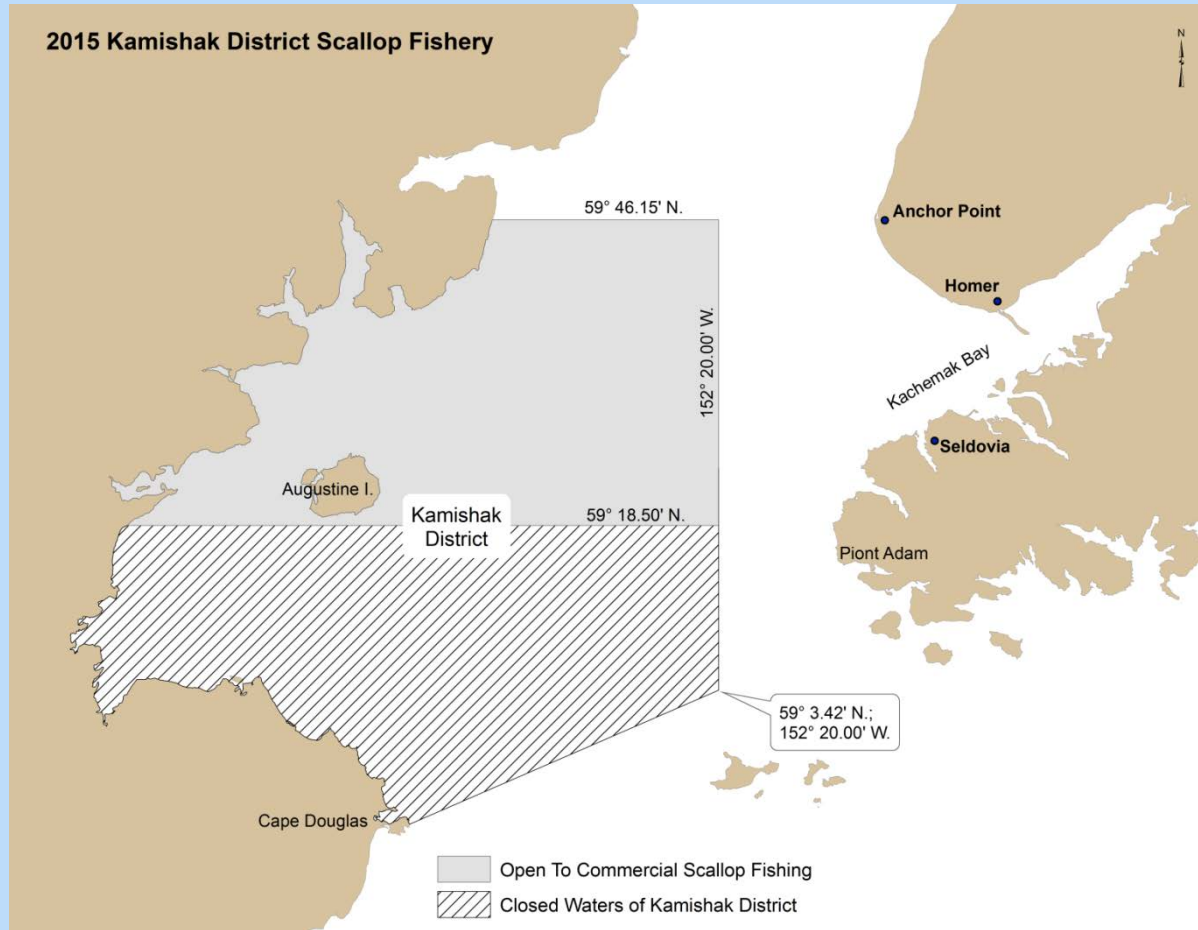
2015 Kamishak District Scallop Fishery

N

59° 46.15' N.

Anchor Point

Homer

152° 20.00' W.

Kachemak Bay

Seldovia

Augustine I.

Kamishak District

59° 18.50' N.

Piont Adam

59° 3.42' N.; 152° 20.00' W.

Cape Douglas

Open To Commercial Scallop Fishing

Closed Waters of Kamishak District